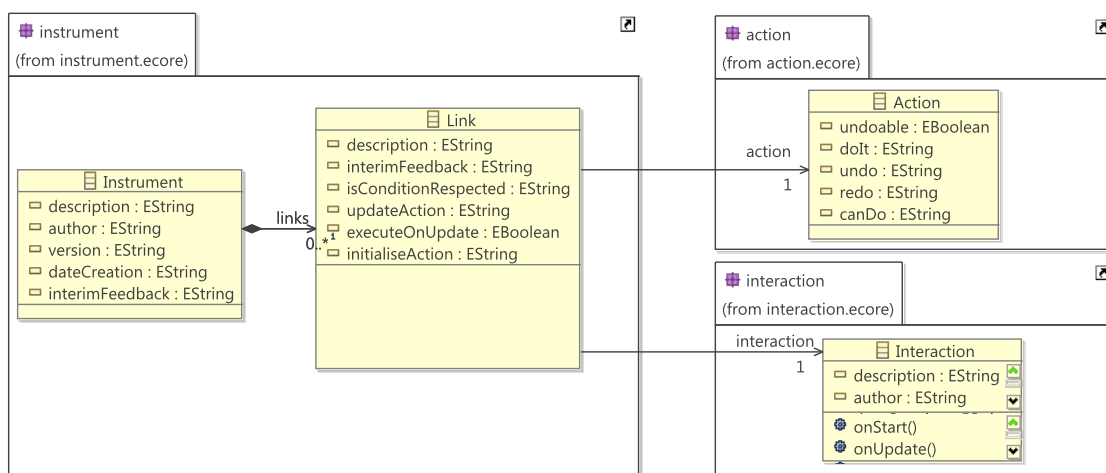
instrument
(from instrument.ecore)

Instrument
description : EString
author : EString
version : EString
dateCreation : EString
interimFeedback : EString

links
0..*

Link
description : EString
interimFeedback : EString
isConditionRespected : EString
updateAction : EString
executeOnUpdate : EBoolean
initialiseAction : EString

action
(from action.ecore)

action
1

Action
undoable : EBoolean
doIt : EString
undo : EString
redo : EString
canDo : EString

interaction
(from interaction.ecore)

interaction
1

Interaction
description : EString
author : EString
onStart()
onUpdate()